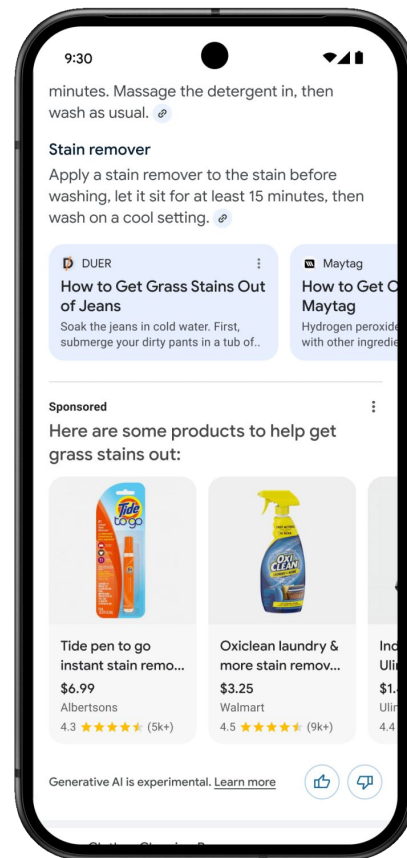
9:30

minutes. Massage the detergent in, then wash as usual.

Stain remover

Apply a stain remover to the stain before washing, let it sit for at least 15 minutes, then wash on a cool setting.

DUER
How to Get Grass Stains Out of Jeans
Soak the jeans in cold water. First, submerge your dirty pants in a tub of..

Maytag
How to Get O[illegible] Maytag
Hydrogen peroxide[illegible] with other ingredie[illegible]

Sponsored

Here are some products to help get grass stains out:

Tide to go

Tide pen to go instant stain remo...
$6.99
Albertsons
4.3 (5k+)

OXI CLEAN

Oxiclean laundry & more stain remov...
$3.25
Walmart
4.5 (9k+)

Ind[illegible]
Ulti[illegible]
$1.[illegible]
Ulin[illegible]
4.4

Generative AI is experimental. Learn more